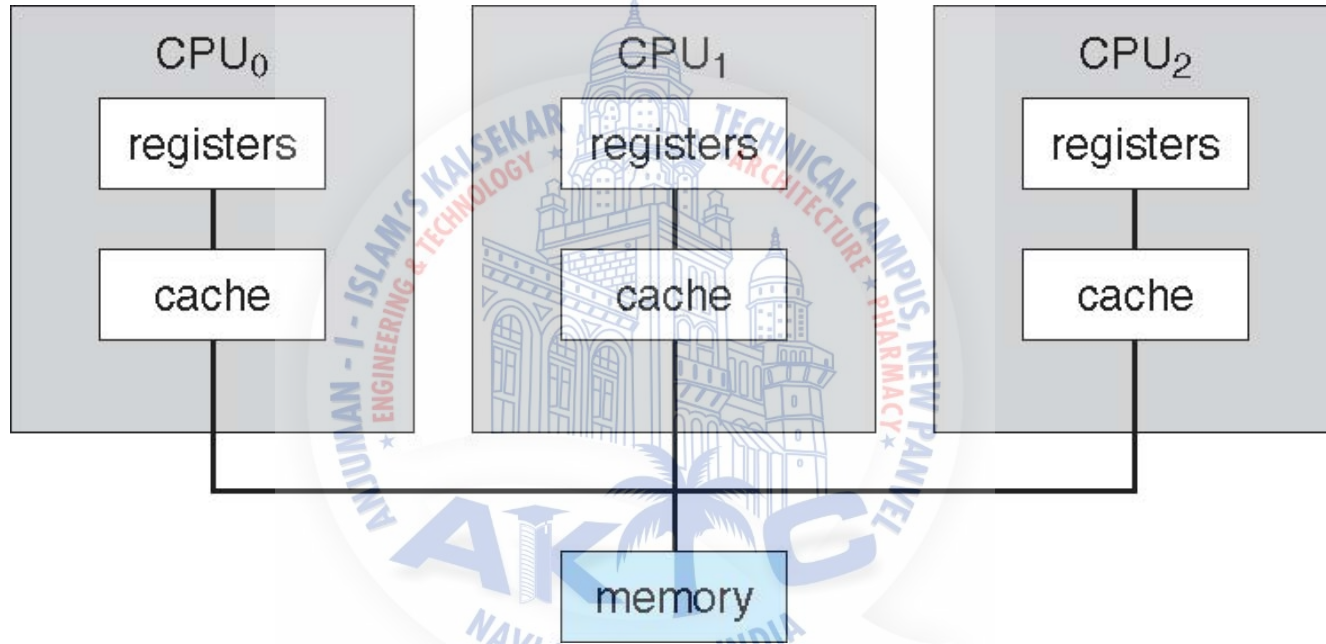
$CPU_0$
registers
cache

$CPU_1$
registers
cache

$CPU_2$
registers
cache

memory

ANJUMAN - I - ISLAM'S KALSEKAR TECHNICAL CAMPUS, NEW PANVEL
ENGINEERING & TECHNOLOGY ★ ARCHITECTURE ★ PHARMACY
AKTC
NAVI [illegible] INDIA